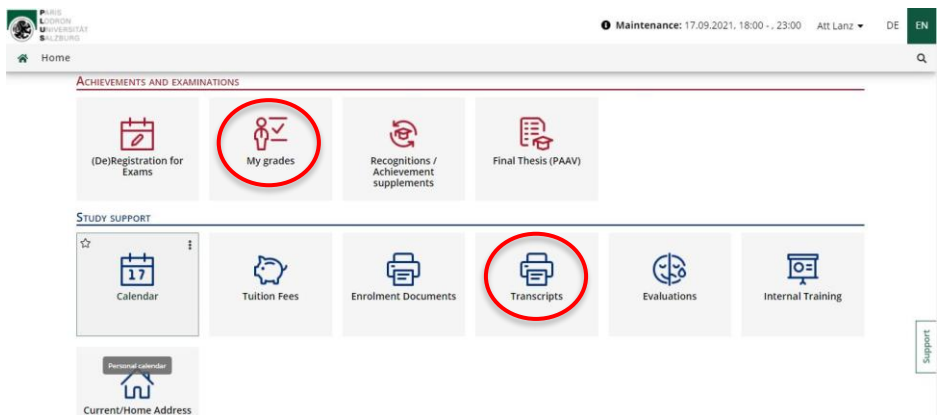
PARIS LODRON UNIVERSITÄT SALZBURG

Maintenance: 17.09.2021, 18:00 - , 23:00 Att Lanz DE EN

Home

ACHIEVEMENTS AND EXAMINATIONS

(De)Registration for Exams

My grades

Recognitions / Achievement supplements

Final Thesis (PAAV)

STUDY SUPPORT

17

Calendar

Tuition Fees

Enrolment Documents

Transcripts

Evaluations

Internal Training

Personal calendar

Current/Home Address

Support